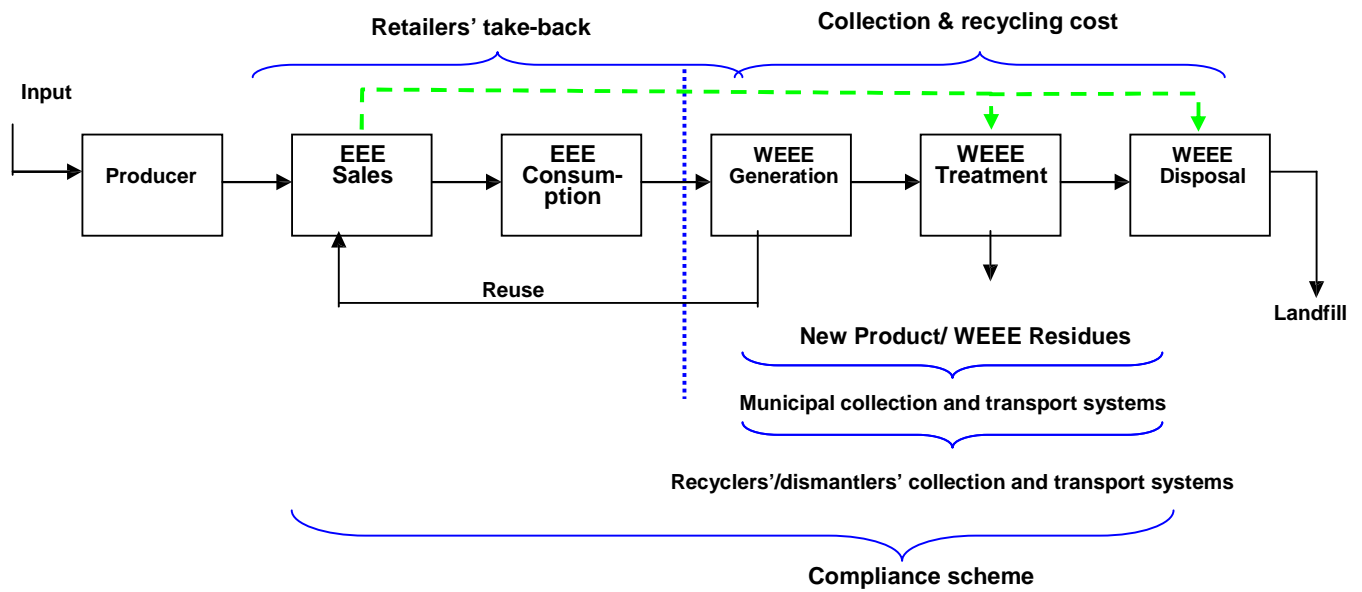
Retailers' take-back

Collection & recycling cost

Input

Producer

EEE Sales

EEE Consumption

WEEE Generation

WEEE Treatment

WEEE Disposal

Reuse

Landfill

New Product/ WEEE Residues

Municipal collection and transport systems

Recyclers'/dismantlers' collection and transport systems

Compliance scheme